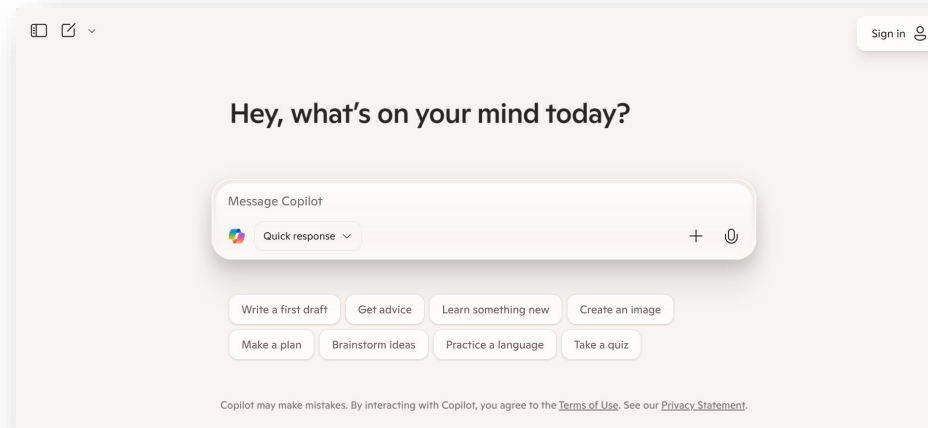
Sign in

Hey, what’s on your mind today?

Message Copilot

Quick response

Write a first draft
Get advice
Learn something new
Create an image
Make a plan
Brainstorm ideas
Practice a language
Take a quiz

Copilot may make mistakes. By interacting with Copilot, you agree to the Terms of Use. See our Privacy Statement.